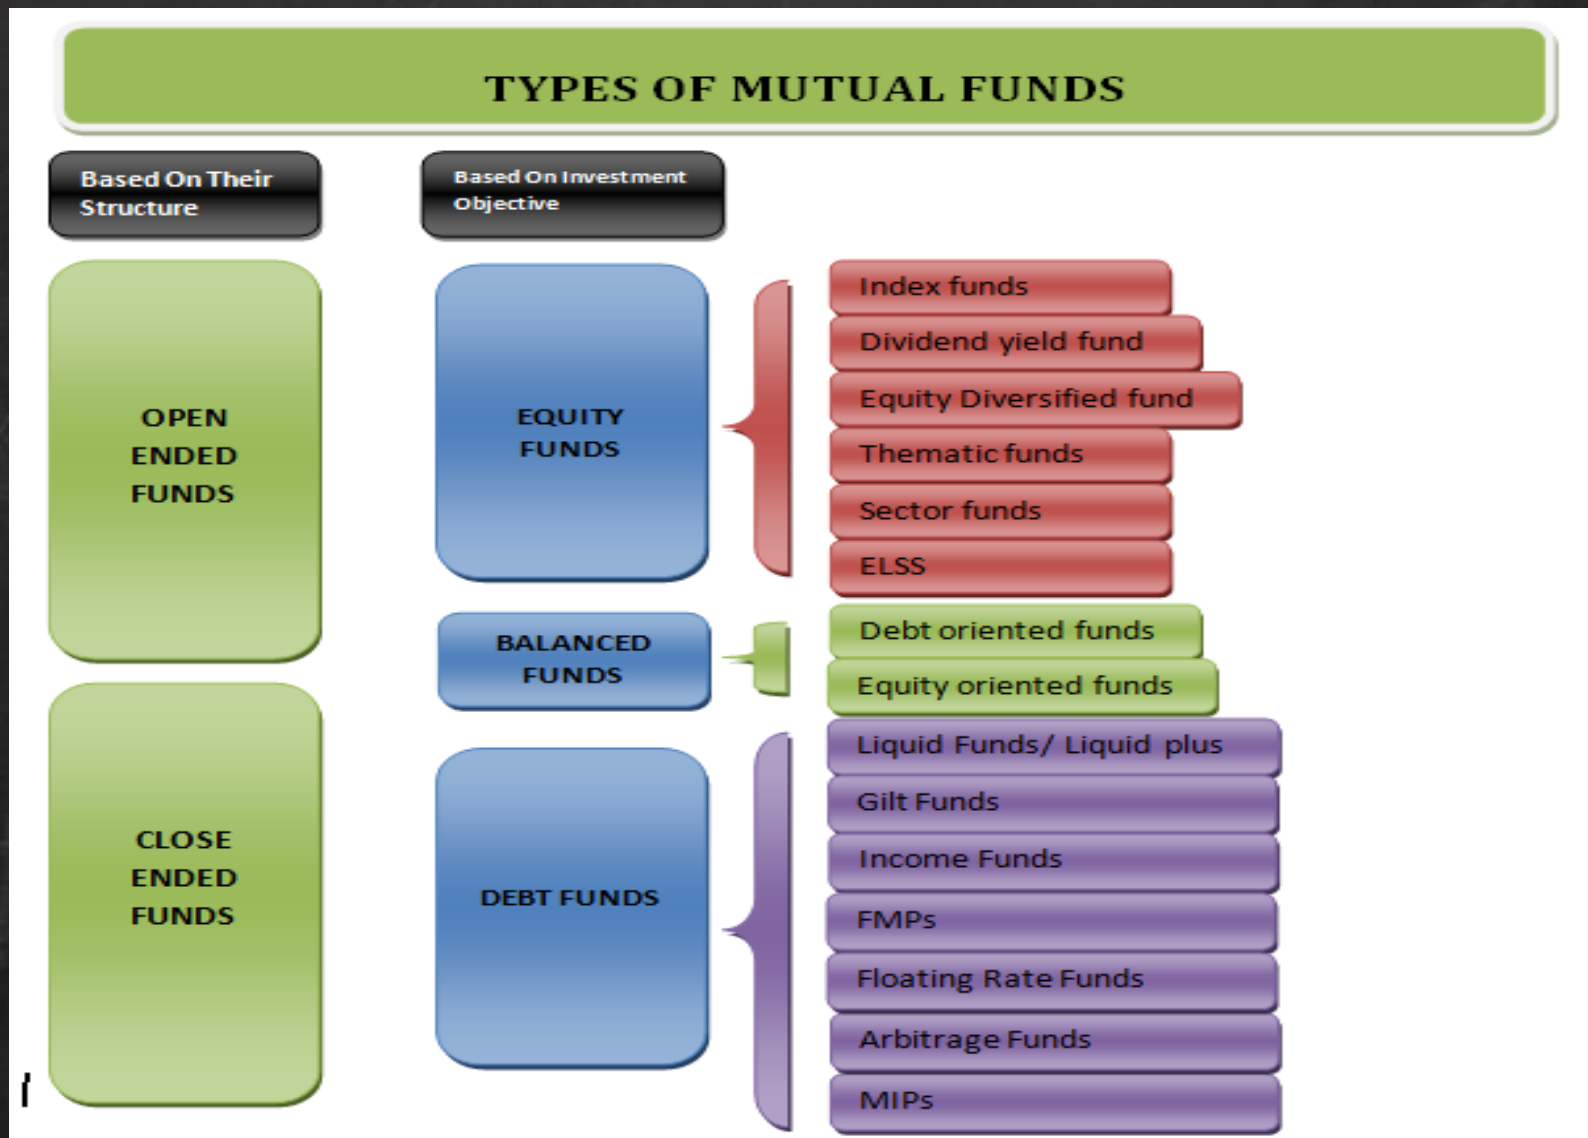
TYPES OF MUTUAL FUNDS

Based On Their Structure

OPEN ENDED FUNDS

CLOSE ENDED FUNDS

Based On Investment Objective

EQUITY FUNDS

Index funds
Dividend yield fund
Equity Diversified fund
Thematic funds
Sector funds
ELSS

BALANCED FUNDS

Debt oriented funds
Equity oriented funds

DEBT FUNDS

Liquid Funds/ Liquid plus
Gilt Funds
Income Funds
FMPs
Floating Rate Funds
Arbitrage Funds
MIPs